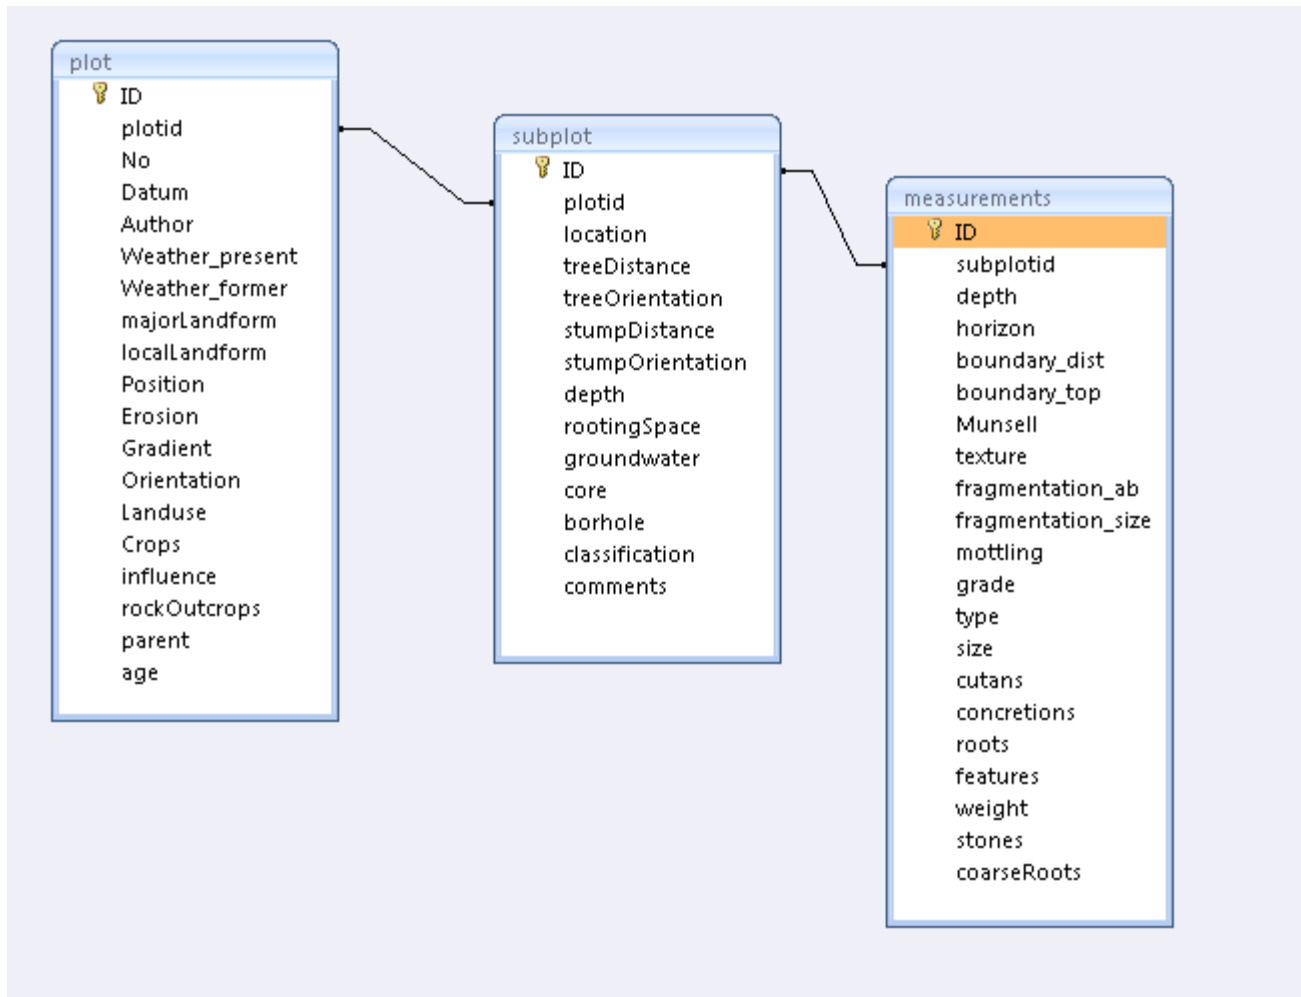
plot
ID
plotid
No
Datum
Author
Weather_present
Weather_former
majorLandform
localLandform
Position
Erosion
Gradient
Orientation
Landuse
Crops
influence
rockOutcrops
parent
age

subplot
ID
plotid
location
treeDistance
treeOrientation
stumpDistance
stumpOrientation
depth
rootingSpace
groundwater
core
borhole
classification
comments

measurements
ID
subplotid
depth
horizon
boundary_dist
boundary_top
Munsell
texture
fragmentation_ab
fragmentation_size
mottling
grade
type
size
cutans
concretions
roots
features
weight
stones
coarseRoots